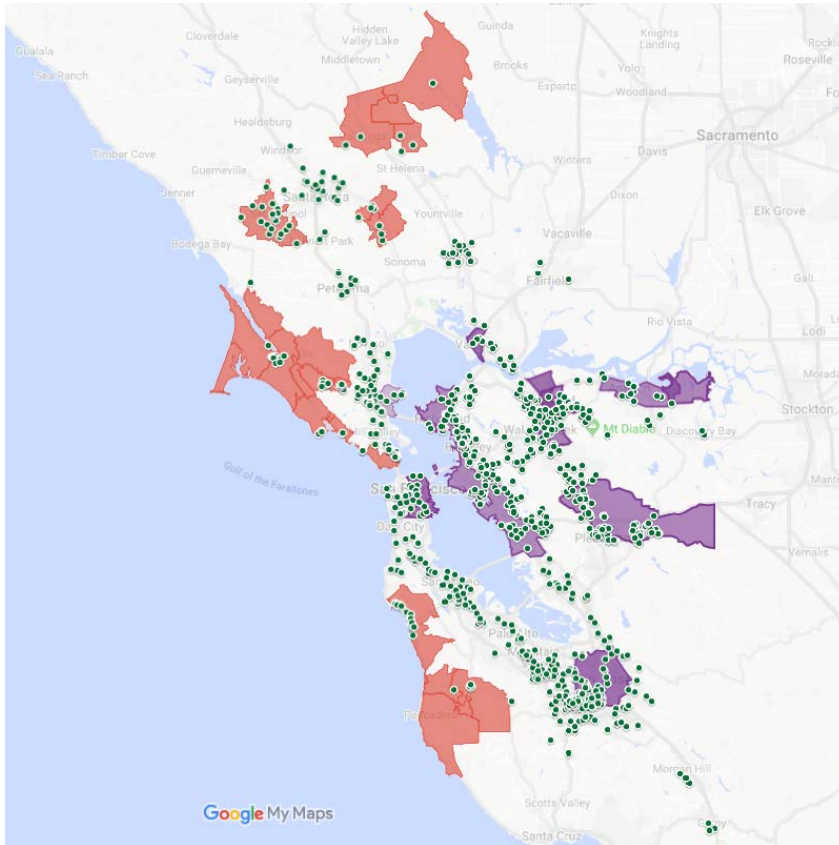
Gualala
Sea Ranch
Cloverdale
Hidden Valley Lake
Middletown
Guinda
Knights Landing
Roseville
Geyserville
Brooks
Esparto
Yolo
Woodland
Healdsburg
Sacramento
Timber Cove
Windsor
St Helena
Winters
Davis
Guerneville
Jenner
Dixon
Elk Grove
Yountville
Bodega Bay
Vacaville
Sonoma
Petaluma
Fairfield
Rio Vista
Lodi
Morada
Stockton
Mt Diablo
Discovery Bay
Gulf of the Farallones
San Francisco
Daly City
Tracy
Vernalis
Palo Alto
Pescadero
Morgan Hill
Scotts Valley
Santa Cruz
Google My Maps